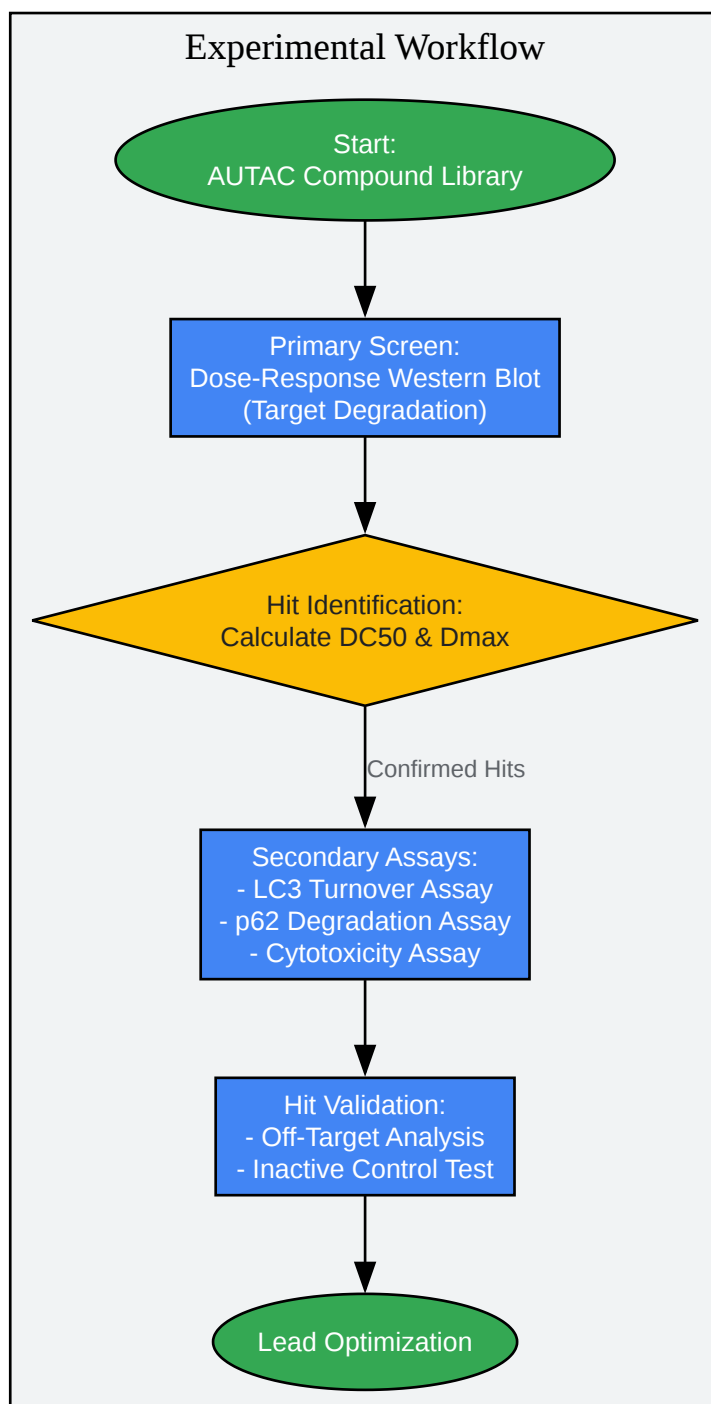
Experimental Workflow

Start:
AUTAC Compound Library

Primary Screen:
Dose-Response Western Blot
(Target Degradation)

Hit Identification:
Calculate DC50 & Dmax

Confirmed Hits

Secondary Assays:
- LC3 Turnover Assay
- p62 Degradation Assay
- Cytotoxicity Assay

Hit Validation:
- Off-Target Analysis
- Inactive Control Test

Lead Optimization